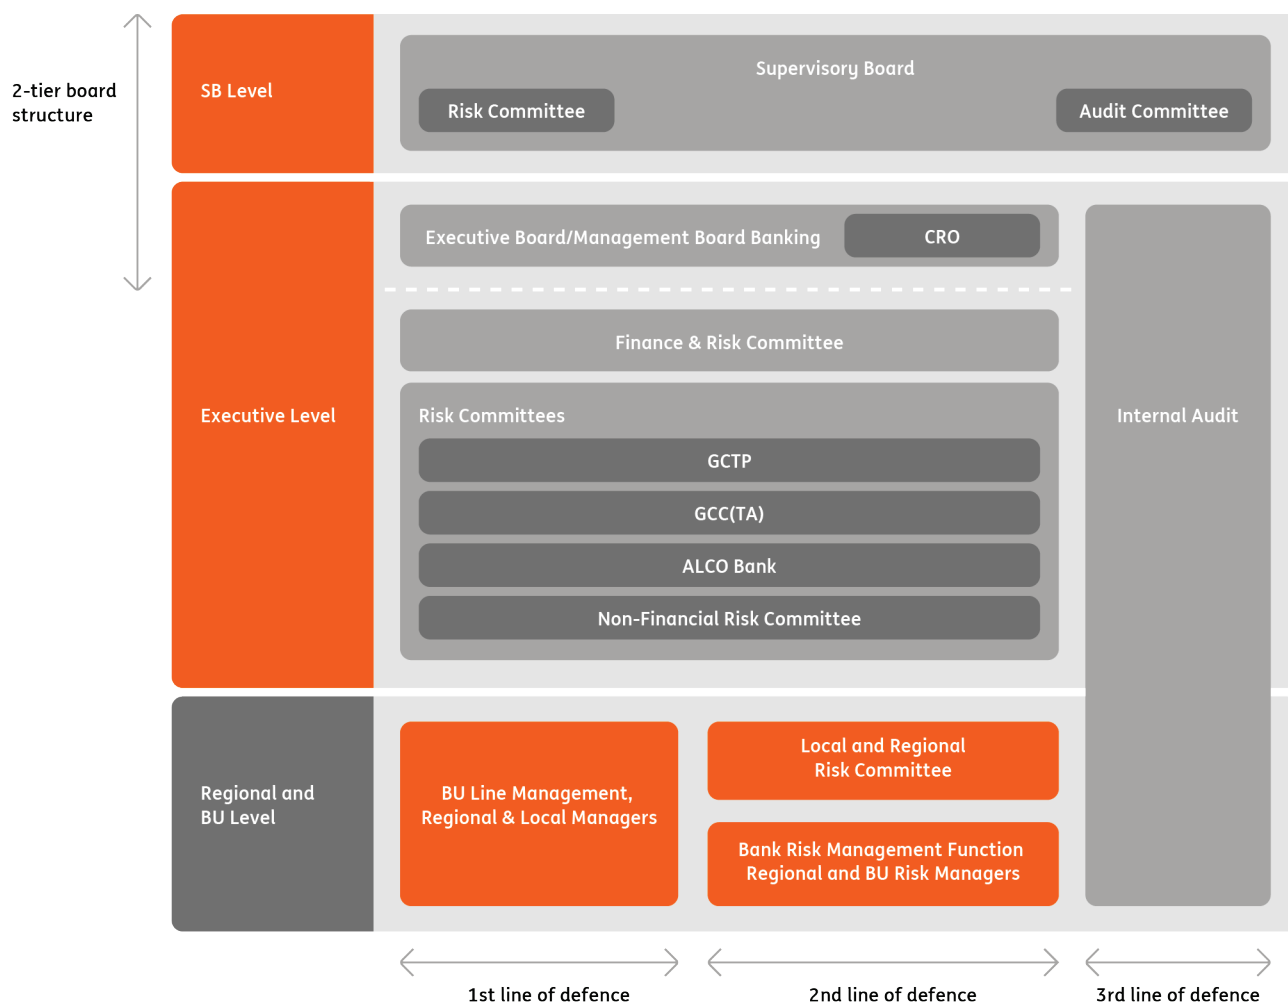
2-tier board structure

SB Level

Supervisory Board

Risk Committee

Audit Committee

Executive Level

Executive Board/Management Board Banking

CRO

Finance & Risk Committee

Risk Committees

GCTP

GCC(TA)

ALCO Bank

Non-Financial Risk Committee

Internal Audit

Regional and BU Level

BU Line Management, Regional & Local Managers

Local and Regional Risk Committee

Bank Risk Management Function Regional and BU Risk Managers

1st line of defence

2nd line of defence

3rd line of defence